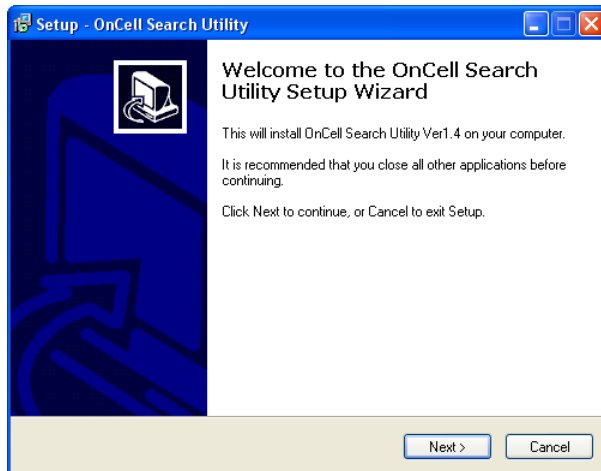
Setup - OnCell Search Utility

Welcome to the OnCell Search Utility Setup Wizard

This will install OnCell Search Utility Ver1.4 on your computer.

It is recommended that you close all other applications before continuing.

Click Next to continue, or Cancel to exit Setup.

Next >

Cancel